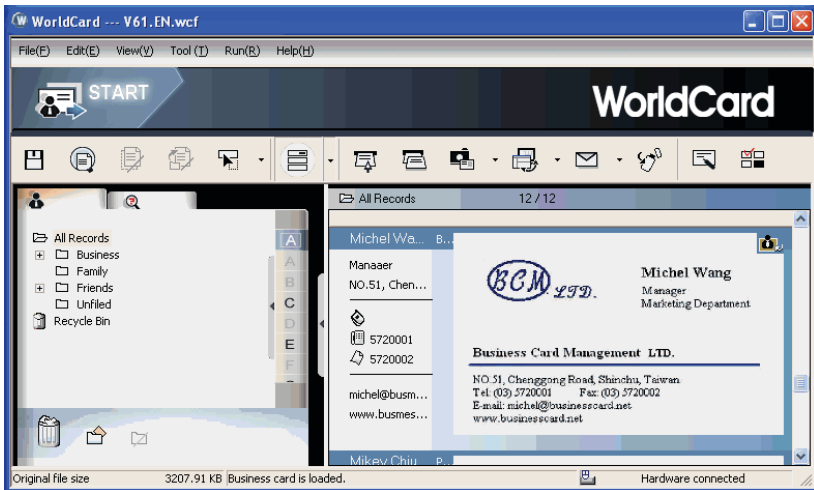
WorldCard --- V61.EN.wcf

File(F) Edit(E) View(V) Tool (T) Run(R) Help(H)

START

WorldCard

All Records
Business
Family
Friends
Unfiled
Recycle Bin

A
A
B
C
D
E
F

All Records 12 / 12

Michel Wa... B...
Manaaer
NO.51, Chen...
5720001
5720002
michel@busm...
www.busmes...

BCM LTD.
Michel Wang
Manager
Marketing Department

Business Card Management LTD.

NO.51, Chenggong Road, Shinchu, Taiwan
Tel: (03) 5720001 Fax: (03) 5720002
E-mail: michel@businesscard.net
www.businesscard.net

Mikey Chiu P...

Original file size 3207.91 KB Business card is loaded. Hardware connected